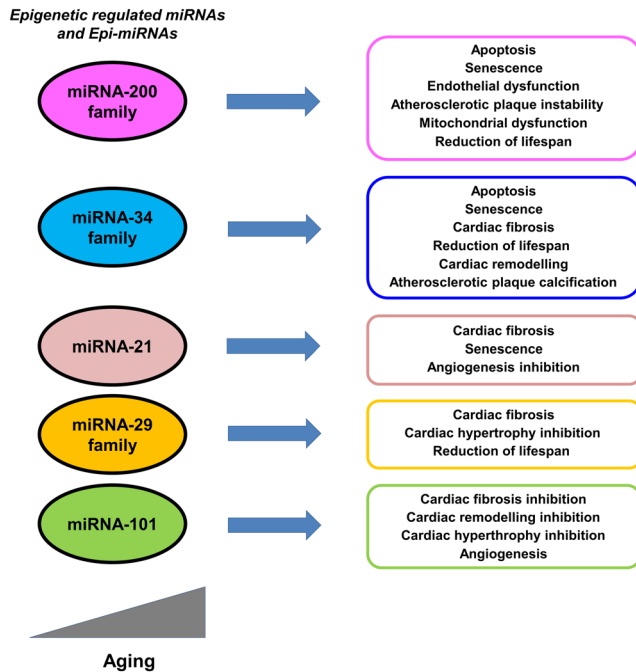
Epigenetic regulated miRNAs and Epi-miRNAs

miRNA-200 family

Apoptosis
Senescence
Endothelial dysfunction
Atherosclerotic plaque instability
Mitochondrial dysfunction
Reduction of lifespan

miRNA-34 family

Apoptosis
Senescence
Cardiac fibrosis
Reduction of lifespan
Cardiac remodelling
Atherosclerotic plaque calcification

miRNA-21

Cardiac fibrosis
Senescence
Angiogenesis inhibition

miRNA-29 family

Cardiac fibrosis
Cardiac hypertrophy inhibition
Reduction of lifespan

miRNA-101

Cardiac fibrosis inhibition
Cardiac remodelling inhibition
Cardiac hyperthrophy inhibition
Angiogenesis

Aging